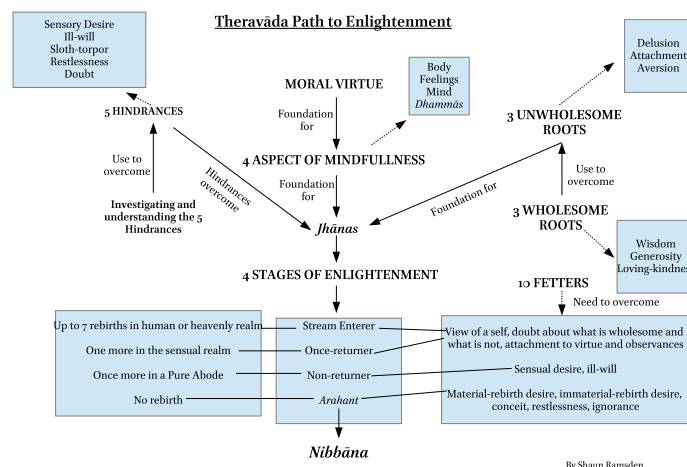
Theravāda Path to Enlightenment

Sensory Desire
Ill-will
Sloth-torpor
Restlessness
Doubt

5 HINDRANCES

Use to overcome

Investigating and understanding the 5 Hindrances

Hindrances overcome

MORAL VIRTUE

Foundation for

Body
Feelings
Mind
Dhammās

4 ASPECT OF MINDFULLNESS

Foundation for

Jhānas

Foundation for

Delusion
Attachment
Aversion

3 UNWHOLESOME ROOTS

Use to overcome

3 WHOLESOME ROOTS

Wisdom
Generosity
Loving-kindne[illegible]

4 STAGES OF ENLIGHTENMENT

10 FETTERS

Need to overcome

Up to 7 rebirths in human or heavenly realm
One more in the sensual realm
Once more in a Pure Abode
No rebirth

Stream Enterer
Once-returner
Non-returner
Arahant

View of a self, doubt about what is wholesome and what is not, attachment to virtue and observances
Sensual desire, ill-will
Material-rebirth desire, immaterial-rebirth desire, conceit, restlessness, ignorance

Nibbāna

By Shaun Ramsden